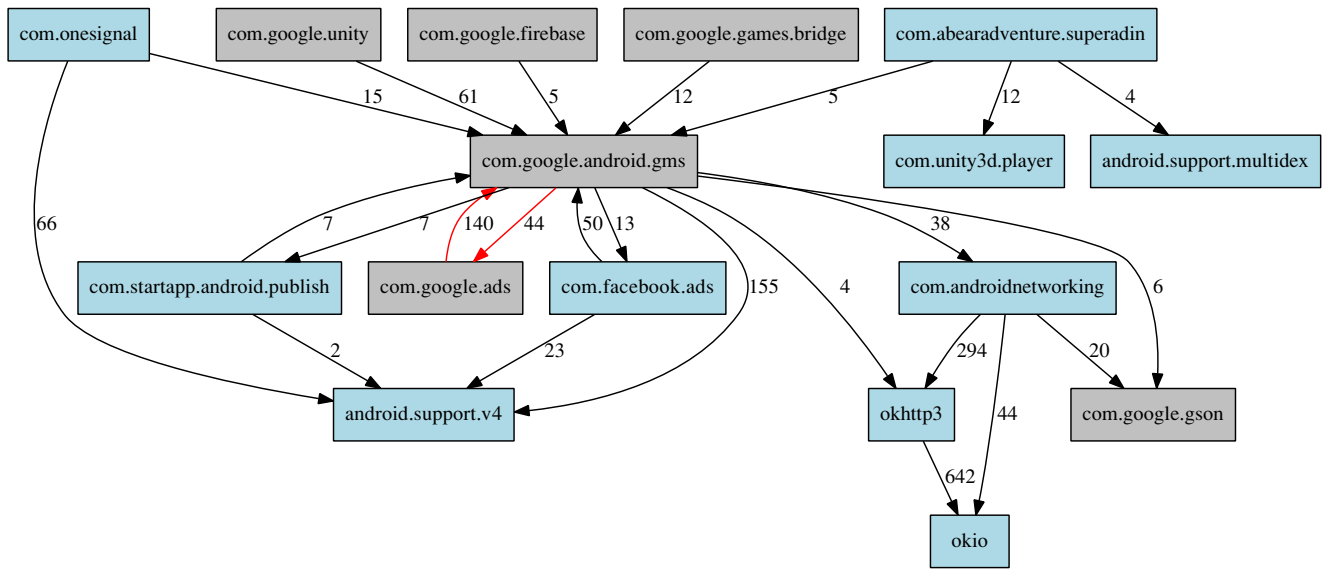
com.onesignal
com.google.unity
com.google.firebase
com.google.games.bridge
com.abearadventure.superadin

15
61
5
12
5
12
4

com.google.android.gms
com.unity3d.player
android.support.multidex

66
7
7
140
44
50
13
38

com.startapp.android.publish
com.google.ads
com.facebook.ads
155
4
com.androidnetworking
6

2
23
294
20

android.support.v4
okhttp3
44
com.google.gson

642

okio